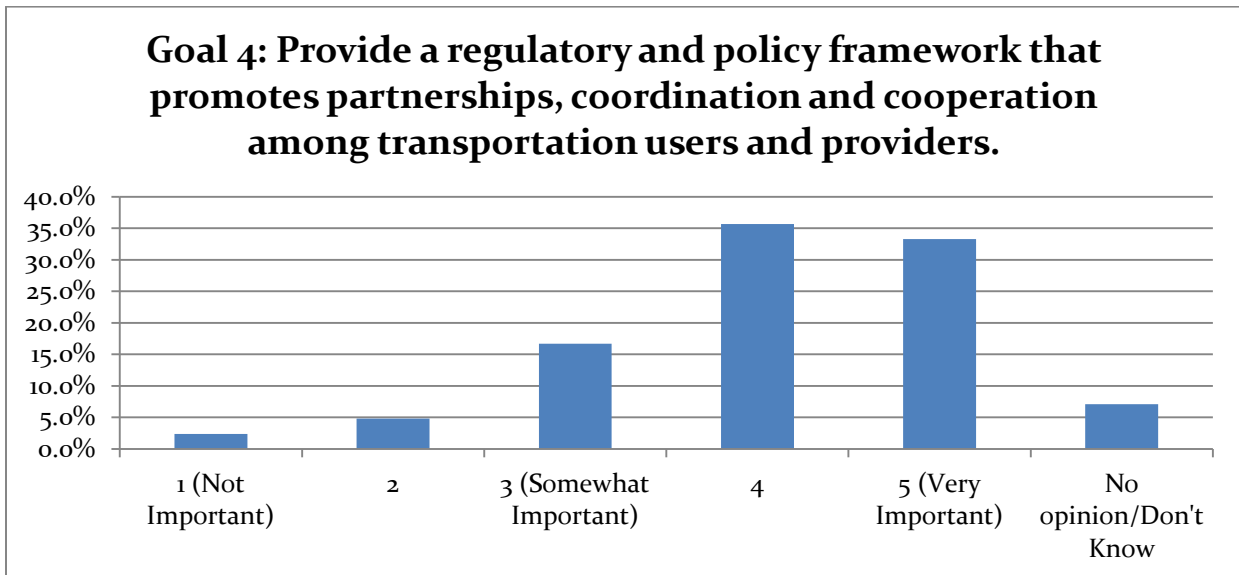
Goal 4: Provide a regulatory and policy framework that promotes partnerships, coordination and cooperation among transportation users and providers.

40.0%
35.0%
30.0%
25.0%
20.0%
15.0%
10.0%
5.0%
0.0%

1 (Not Important)
2
3 (Somewhat Important)
4
5 (Very Important)
No opinion/Don't Know